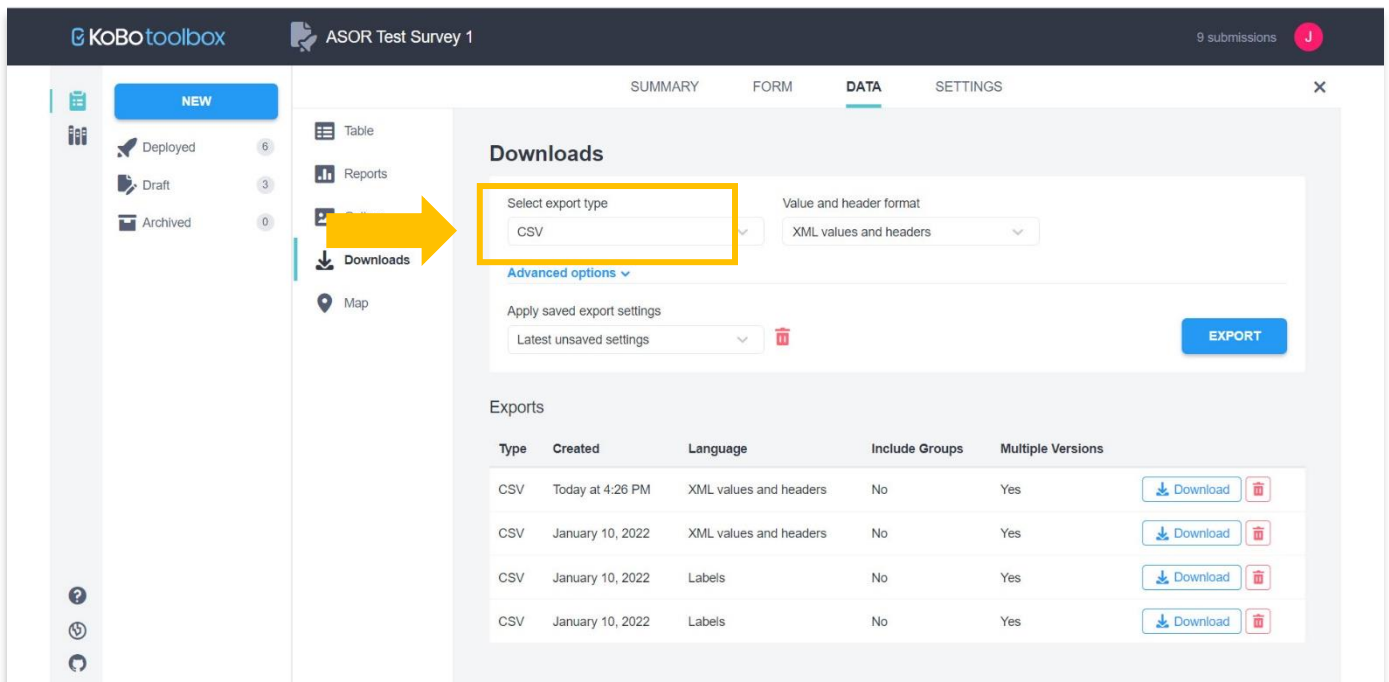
KOBOtoolbox

ASOR Test Survey 1

9 submissions

J

NEW

Deployed 6

Draft 3

Archived 0

SUMMARY FORM DATA SETTINGS

×

Table

Reports

Downloads

Map

Downloads

Select export type

CSV

Value and header format

XML values and headers

Advanced options

Apply saved export settings

Latest unsaved settings

EXPORT

Exports

| Type | Created | Language | Include Groups | Multiple Versions | |
|---|---|---|---|---|---|
| CSV | Today at 4:26 PM | XML values and headers | No | Yes | Download |
| CSV | January 10, 2022 | XML values and headers | No | Yes | Download |
| CSV | January 10, 2022 | Labels | No | Yes | Download |
| CSV | January 10, 2022 | Labels | No | Yes | Download |